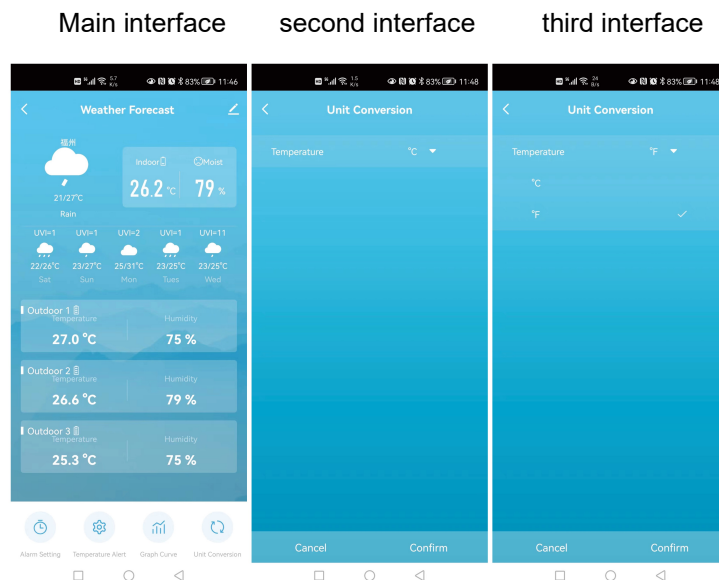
Main interface

83% 11:46

Weather Forecast

福州

21/27°C

Rain

Indoor

Moist

26.2 °C

79 %

UVI=1 UVI=1 UVI=2 UVI=1 UVI=11

22/26°C 23/27°C 25/31°C 23/25°C 23/25°C

Sat Sun Mon Tues Wed

Outdoor 1

Temperature

Humidity

27.0 °C

75 %

Outdoor 2

Temperature

Humidity

26.6 °C

79 %

Outdoor 3

Temperature

Humidity

25.3 °C

75 %

Alarm Setting

Temperature Alert

Graph Curve

Unit Conversion

second interface

83% 11:48

Unit Conversion

Temperature

°C

Cancel

Confirm

third interface

83% 11:48

Unit Conversion

Temperature

°F

°C

°F

Cancel

Confirm